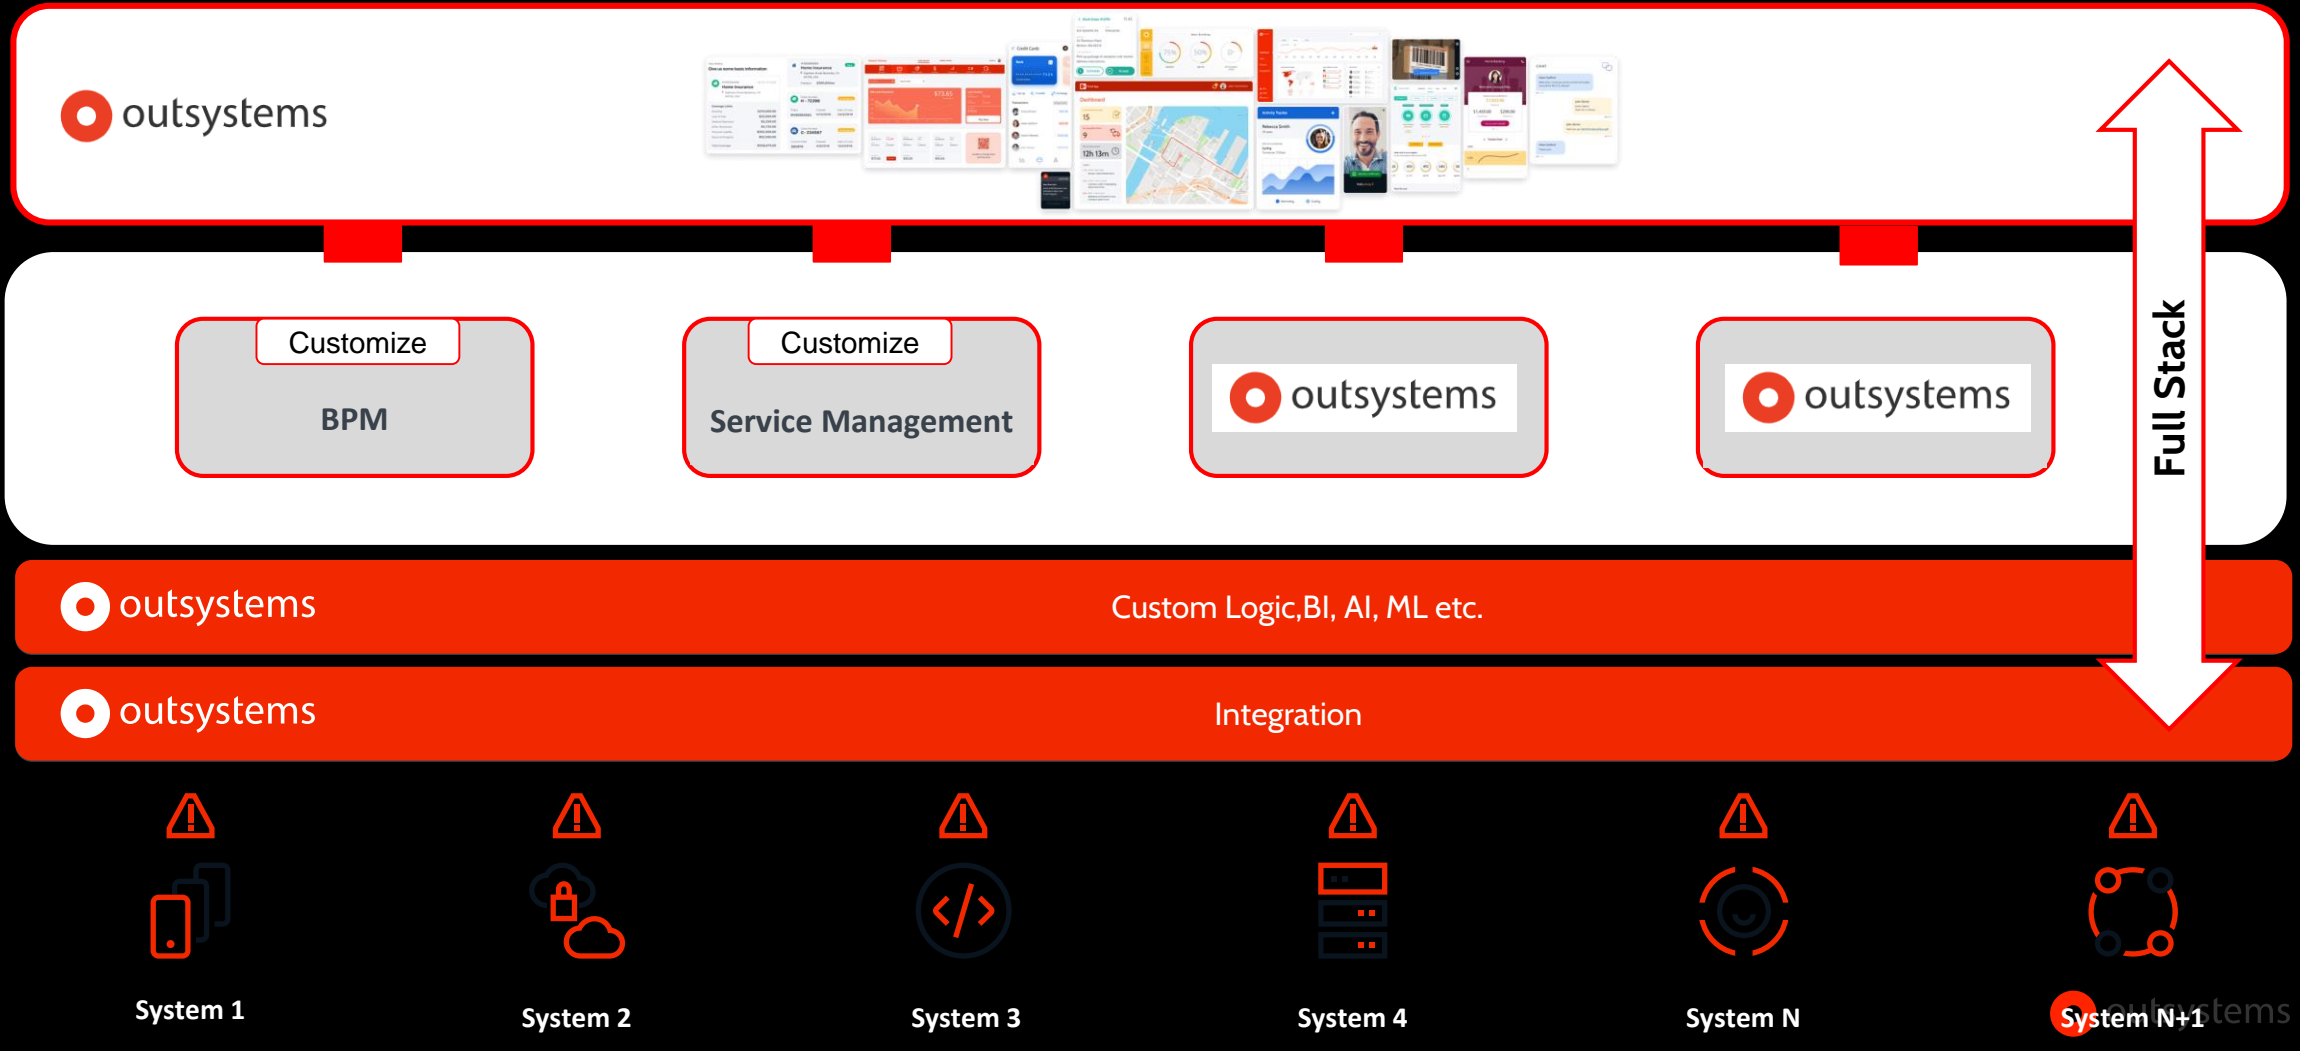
outsystems

Customize

BPM

Customize

Service Management

outsystems

outsystems

Full Stack

outsystems

Custom Logic,BI, AI, ML etc.

outsystems

Integration

System 1

System 2

System 3

System 4

System N

System N+1

outsystems